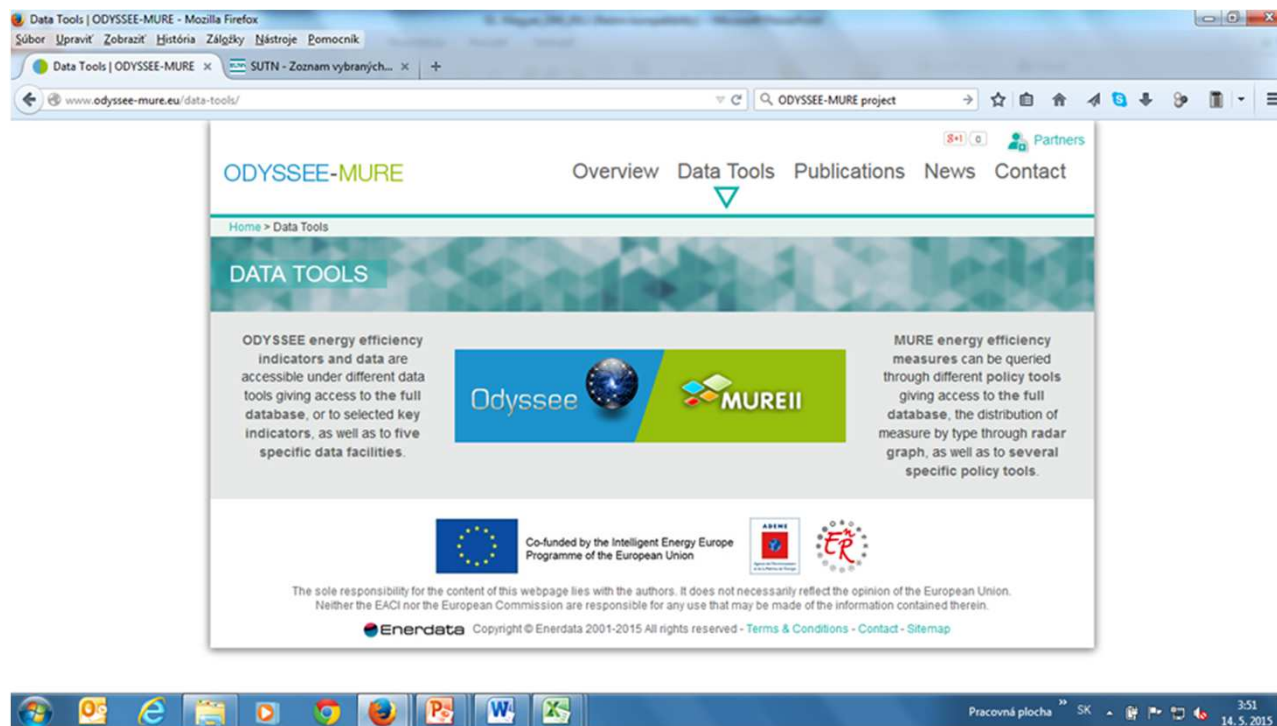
Data Tools | ODYSSEE-MURE - Mozilla Firefox

Súbor Upraviť Zobraziť História Záložky Nástroje Pomocník

Data Tools | ODYSSEE-MURE ×
SUTN - Zoznam vybraných... ×
+

www.odyssee-mure.eu/data-tools/

ODYSSEE-MURE project

8+1 0
Partners

ODYSSEE-MURE

Overview Data Tools Publications News Contact

Home > Data Tools

DATA TOOLS

ODYSSEE energy efficiency indicators and data are accessible under different data tools giving access to the full database, or to selected key indicators, as well as to five specific data facilities.

Odyssee

MUREII

MURE energy efficiency measures can be queried through different policy tools giving access to the full database, the distribution of measure by type through radar graph, as well as to several specific policy tools.

Co-funded by the Intelligent Energy Europe Programme of the European Union

ADEME

The sole responsibility for the content of this webpage lies with the authors. It does not necessarily reflect the opinion of the European Union. Neither the EACI nor the European Commission are responsible for any use that may be made of the information contained therein.

Enerdata Copyright © Enerdata 2001-2015 All rights reserved - Terms & Conditions - Contact - Sitemap

Pracovná plocha SK 3:51 14. 5. 2015